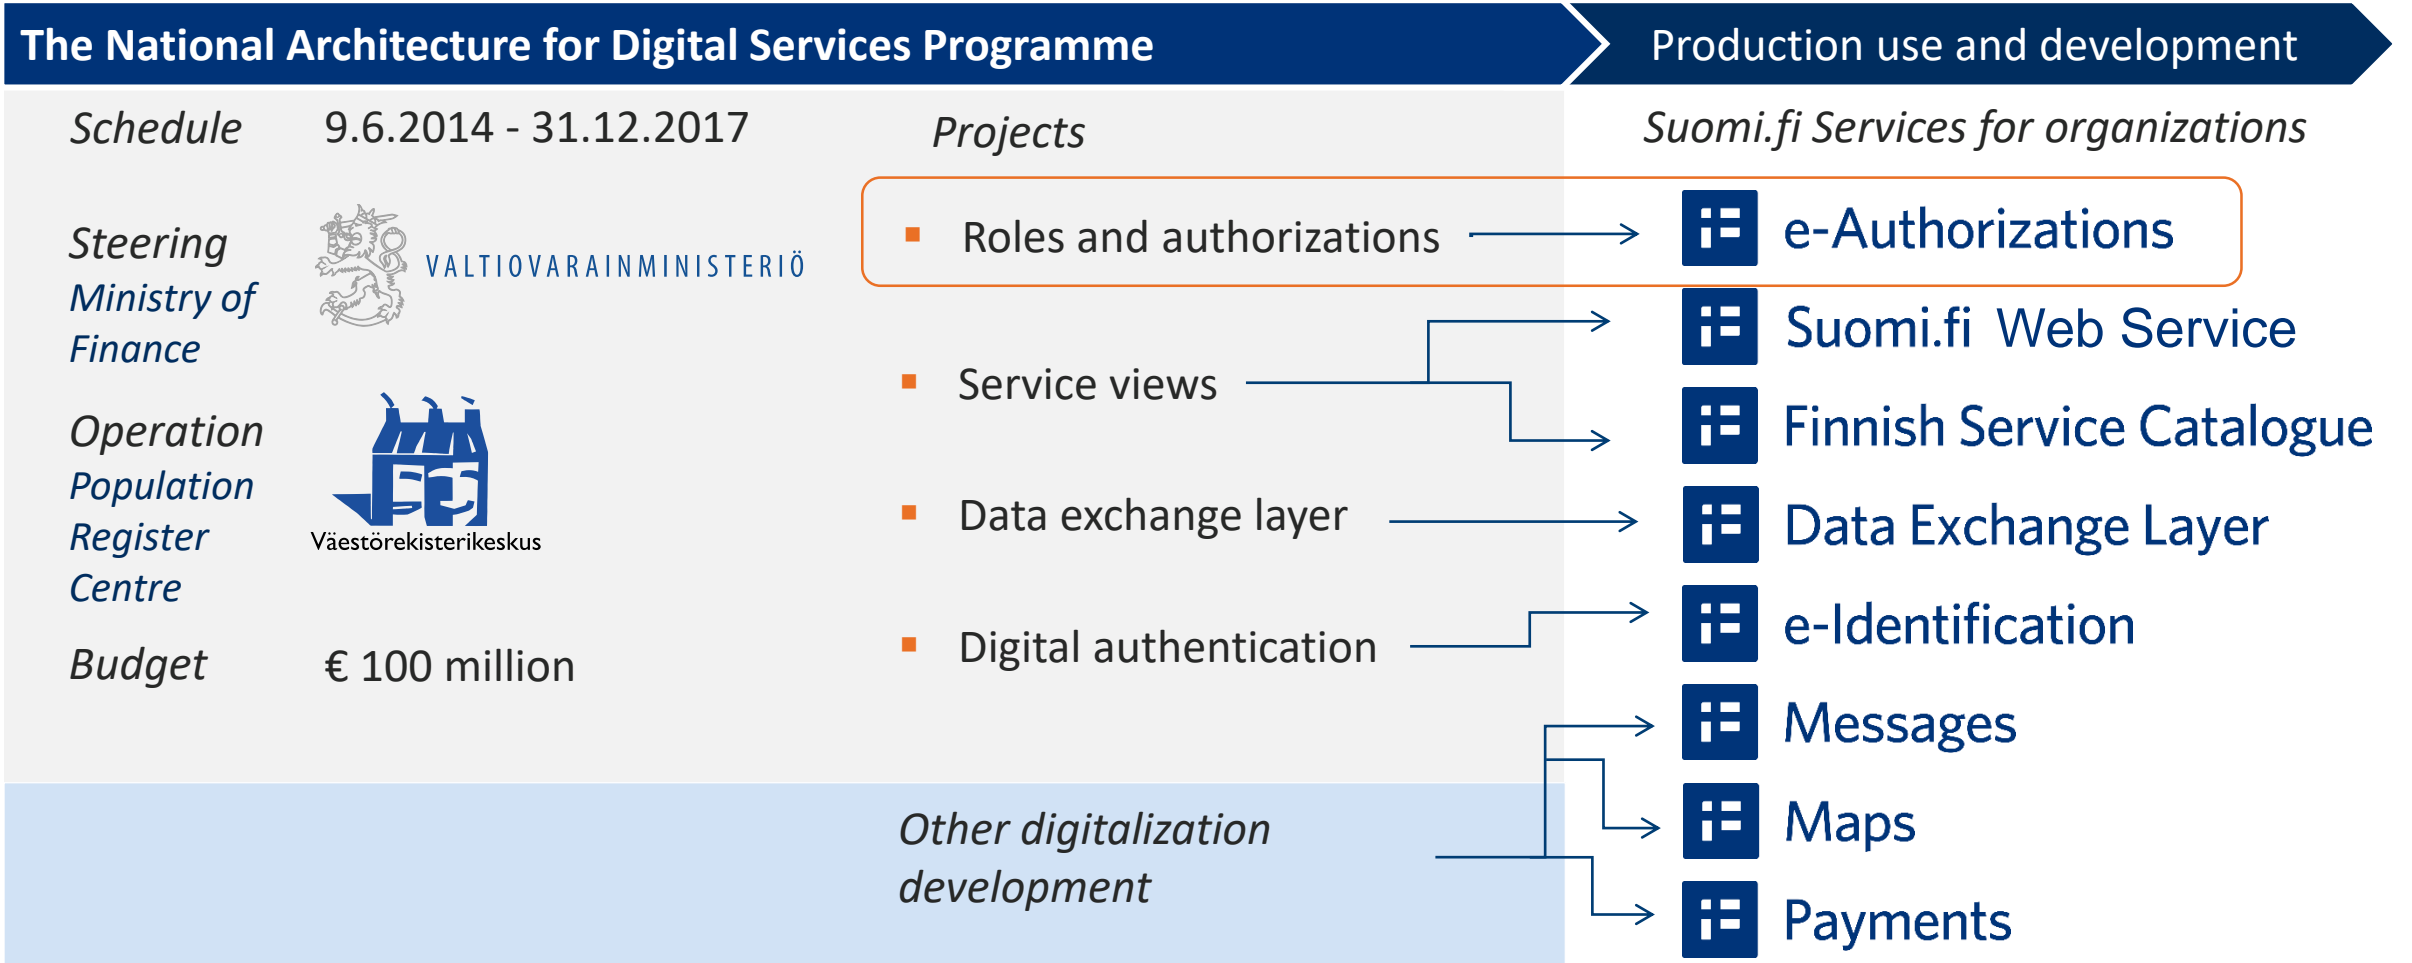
The National Architecture for Digital Services Programme

Production use and development

Schedule 9.6.2014 - 31.12.2017

Steering
Ministry of Finance

VALTIOVARAINMINISTERIÖ

Operation
Population Register Centre

Väestörekisterikeskus

Budget € 100 million

Projects

Roles and authorizations

Service views

Data exchange layer

Digital authentication

Other digitalization development

Suomi.fi Services for organizations

e-Authorizations

Suomi.fi Web Service

Finnish Service Catalogue

Data Exchange Layer

e-Identification

Messages

Maps

Payments